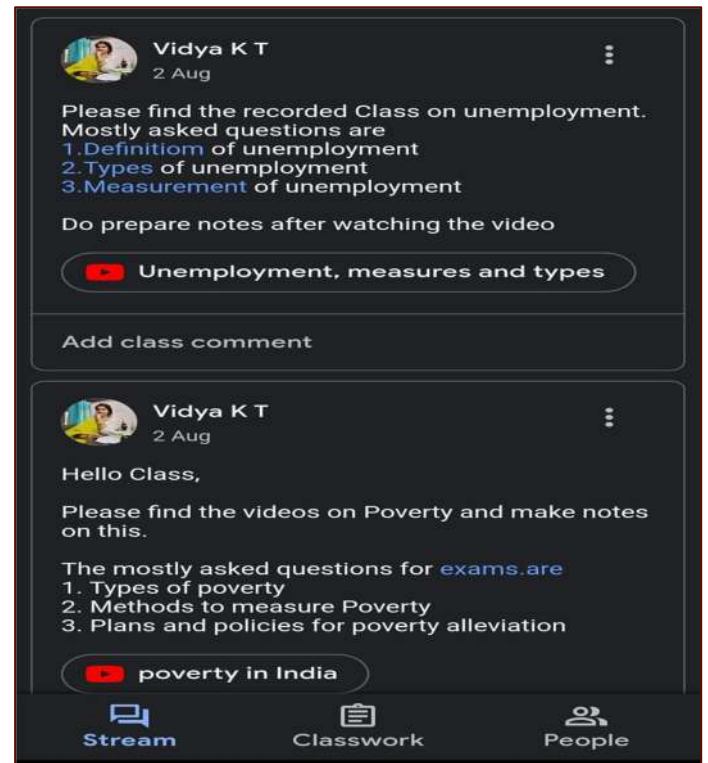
Vidya K T
2 Aug

Please find the recorded Class on unemployment.
Mostly asked questions are
1.Definitiom of unemployment
2.Types of unemployment
3.Measurement of unemployment

Do prepare notes after watching the video

Unemployment, measures and types

Add class comment

Vidya K T
2 Aug

Hello Class,

Please find the videos on Poverty and make notes on this.

The mostly asked questions for exams.are
1. Types of poverty
2. Methods to measure Poverty
3. Plans and policies for poverty alleviation

poverty in India

Stream
Classwork
People